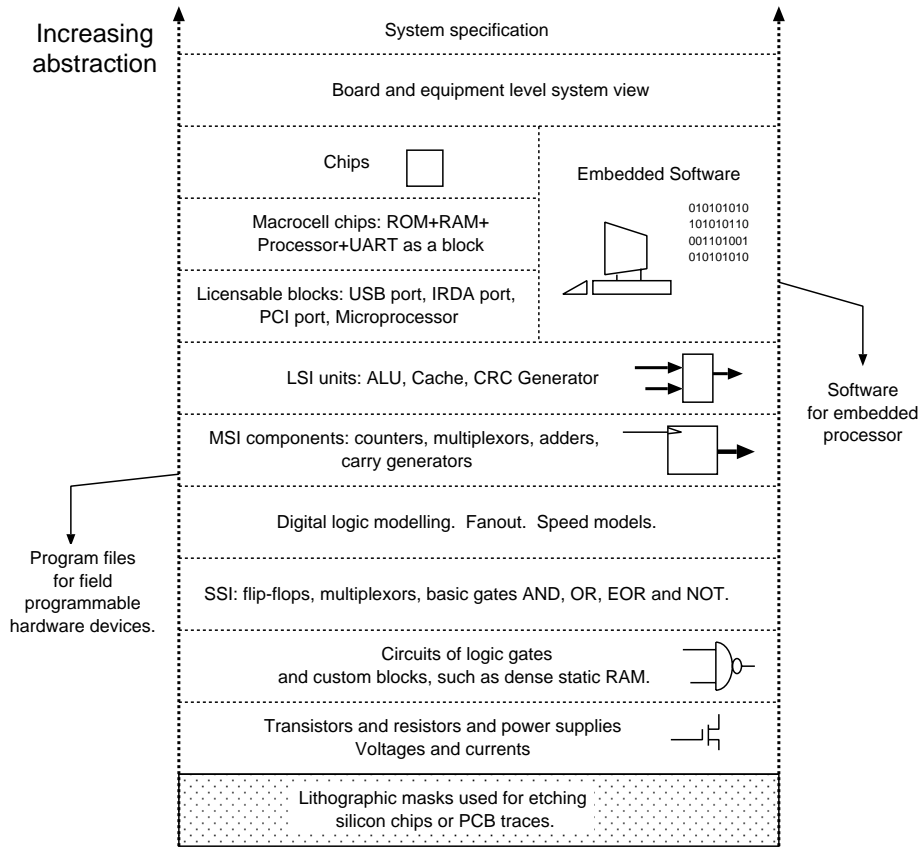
Increasing abstraction

System specification

Board and equipment level system view

Chips

Embedded Software

010101010
101010110
001101001
010101010

Macrocell chips: ROM+RAM+ Processor+UART as a block

Licensable blocks: USB port, IRDA port, PCI port, Microprocessor

LSI units: ALU, Cache, CRC Generator

Software for embedded processor

MSI components: counters, multiplexors, adders, carry generators

Digital logic modelling. Fanout. Speed models.

Program files for field programmable hardware devices.

SSI: flip-flops, multiplexors, basic gates AND, OR, EOR and NOT.

Circuits of logic gates and custom blocks, such as dense static RAM.

Transistors and resistors and power supplies
Voltages and currents

Lithographic masks used for etching silicon chips or PCB traces.